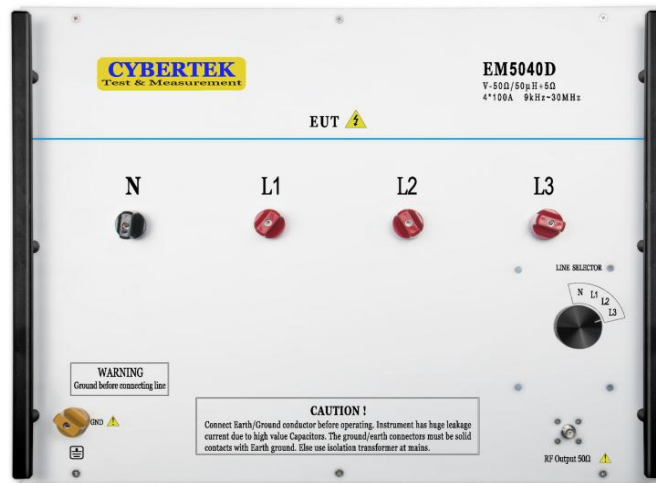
CYBERTEK
Test & Measurement

EM5040D
V-50Ω/50μH+5Ω
4*100A 9kHz~30MHz

EUT

N

L1

L2

L3

LINE SELECTOR

N L1 L2 L3

WARNING
Ground before connecting line

GND

CAUTION !
Connect Earth/Ground conductor before operating. Instrument has huge leakage current due to high value Capacitors. The ground/earth connectors must be solid contacts with Earth ground. Else use isolation transformer at mains.

RF Output 50Ω